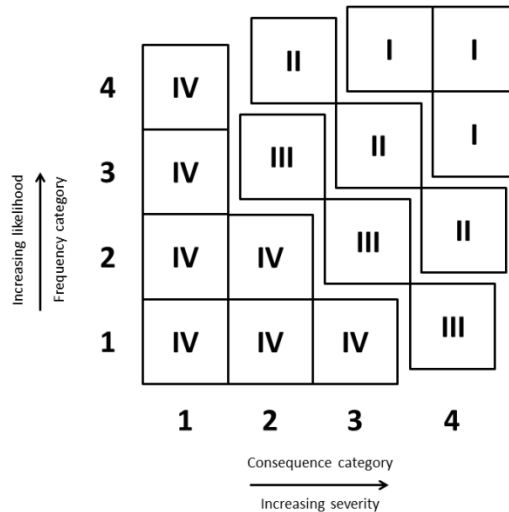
| Frequency category | | | | |
|---|---|---|---|---|
| 4 | IV | II | I | I |
| 3 | IV | III | II | I |
| 2 | IV | IV | III | II |
| 1 | IV | IV | IV | III |
| | 1 | 2 | 3 | 4 |

Increasing likelihood

Frequency category

Consequence category

Increasing severity